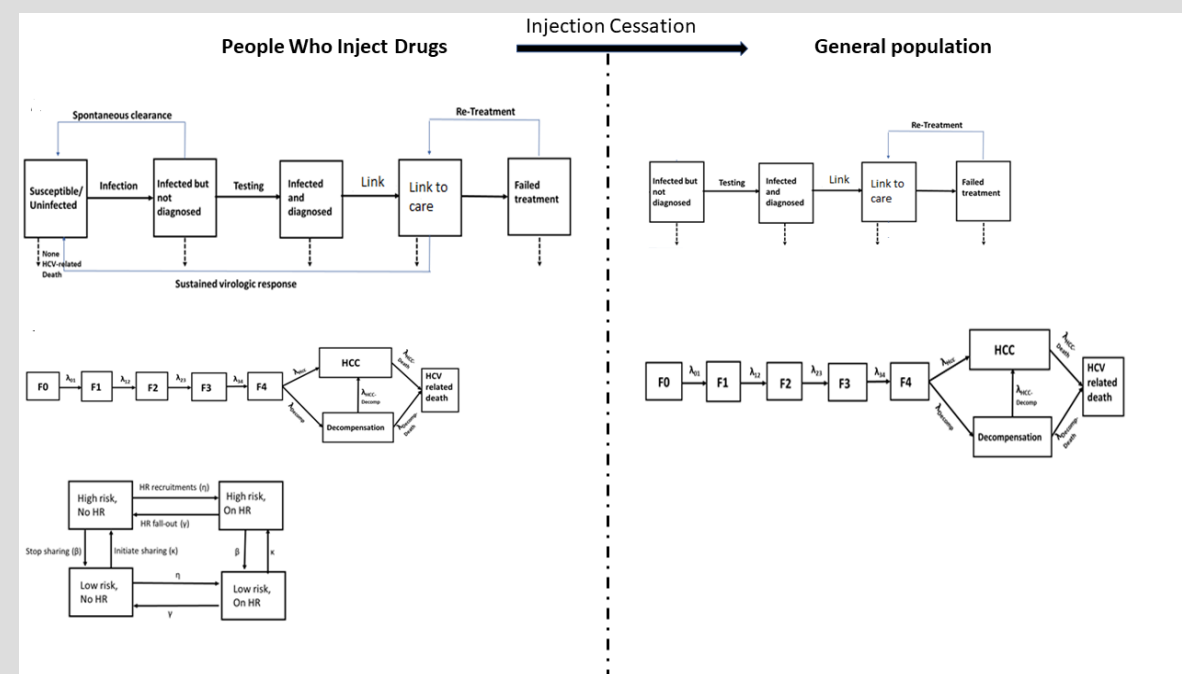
Injection Cessation

People Who Inject Drugs

Spontaneous clearance

Re-Treatment

Susceptible/ Uninfected

Infection

Infected but not diagnosed

Testing

Infected and diagnosed

Link

Link to care

Failed treatment

None HCV-related Death

Sustained virologic response

F0

$\lambda_{01}$

F1

$\lambda_{12}$

F2

$\lambda_{23}$

F3

$\lambda_{34}$

F4

$\lambda_{HCC}$

HCC

$\lambda_{HCC\text{-}Death}$

$\lambda_{HCC\text{-}Decomp}$

$\lambda_{Decomp}$

Decompensation

$\lambda_{Decomp\text{-}Death}$

HCV related death

High risk, No HR

HR recruitments (η)

HR fall-out (γ)

High risk, On HR

Stop sharing (β)

Initiate sharing (κ)

β

κ

Low risk, No HR

η

γ

Low risk, On HR

General population

Re-Treatment

Infected but not diagnosed

Testing

Infected and diagnosed

Link

Link to care

Failed treatment

F0

$\lambda_{01}$

F1

$\lambda_{12}$

F2

$\lambda_{23}$

F3

$\lambda_{34}$

F4

$\lambda_{HCC}$

HCC

$\lambda_{HCC\text{-}Death}$

$\lambda_{HCC\text{-}Decomp}$

$\lambda_{Decomp}$

Decompensation

$\lambda_{Decomp\text{-}Death}$

HCV related death